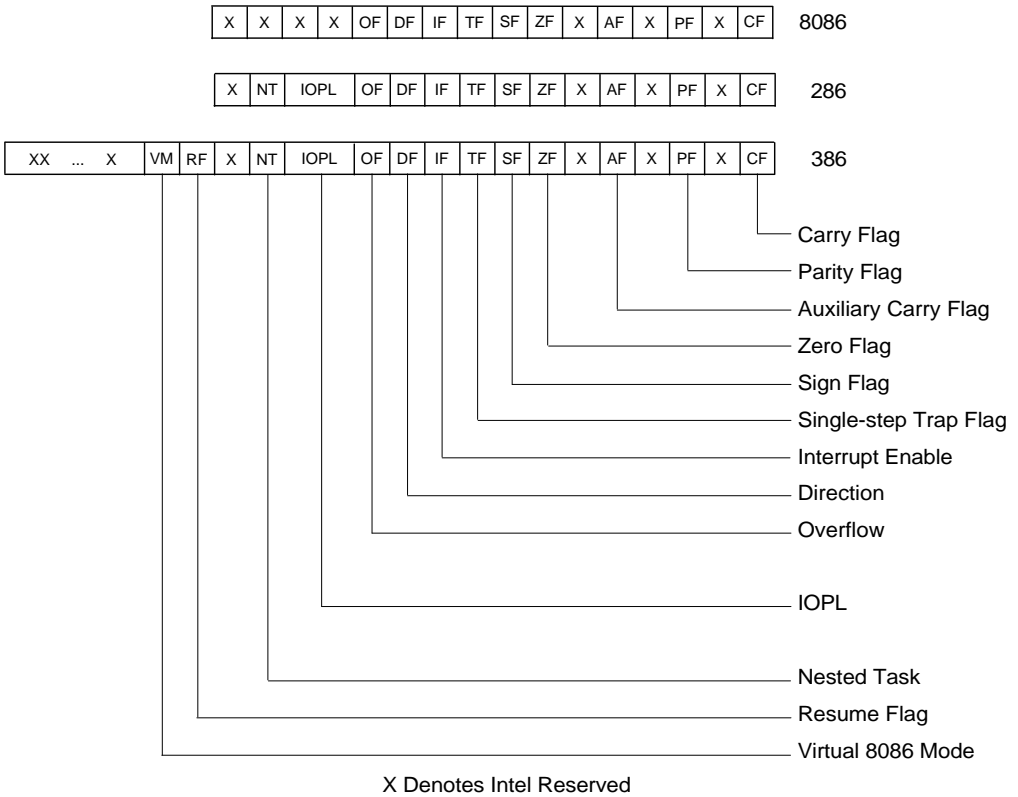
| X | X | X | X | OF | DF | IF | TF | SF | ZF | X | AF | X | PF | X | CF |

8086

| X | NT | IOPL | OF | DF | IF | TF | SF | ZF | X | AF | X | PF | X | CF |

286

| XX ... X | VM | RF | X | NT | IOPL | OF | DF | IF | TF | SF | ZF | X | AF | X | PF | X | CF |

386

Carry Flag
Parity Flag
Auxiliary Carry Flag
Zero Flag
Sign Flag
Single-step Trap Flag
Interrupt Enable
Direction
Overflow
IOPL
Nested Task
Resume Flag
Virtual 8086 Mode

X Denotes Intel Reserved